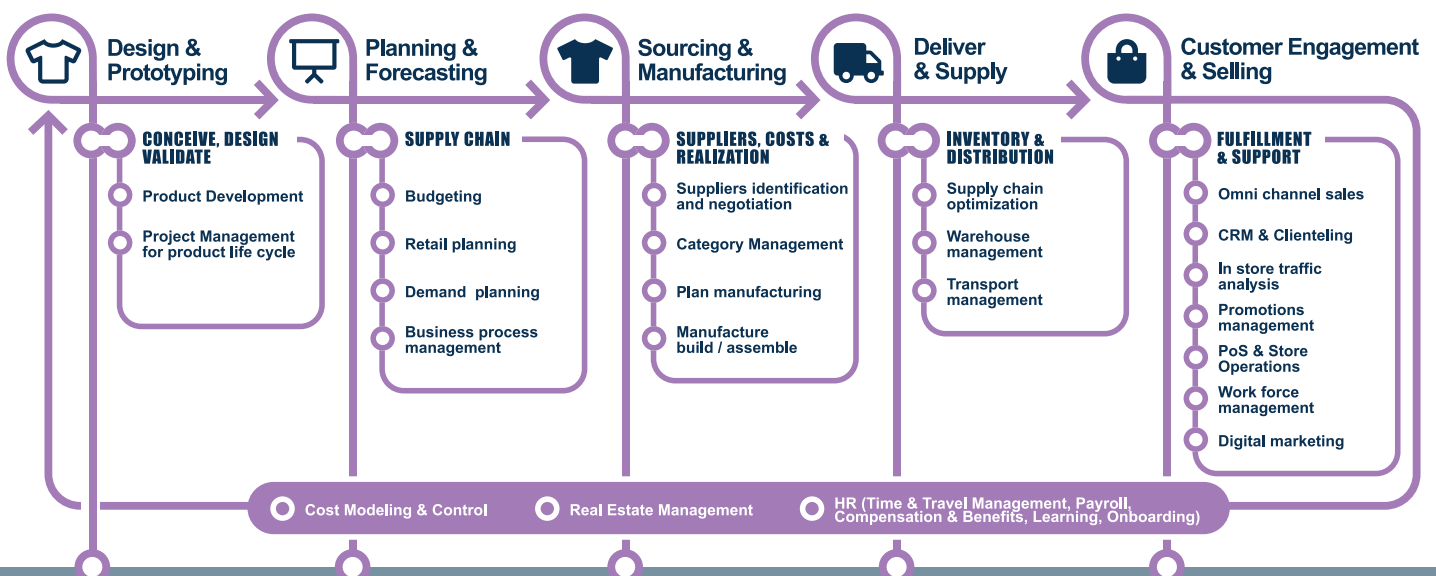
Design & Prototyping

CONCEIVE, DESIGN VALIDATE

Product Development

Project Management for product life cycle

Planning & Forecasting

SUPPLY CHAIN

Budgeting

Retail planning

Demand planning

Business process management

Sourcing & Manufacturing

SUPPLIERS, COSTS & REALIZATION

Suppliers identification and negotiation

Category Management

Plan manufacturing

Manufacture build / assemble

Deliver & Supply

INVENTORY & DISTRIBUTION

Supply chain optimization

Warehouse management

Transport management

Customer Engagement & Selling

FULFILLMENT & SUPPORT

Omni channel sales

CRM & Clienteling

In store traffic analysis

Promotions management

PoS & Store Operations

Work force management

Digital marketing

Cost Modeling & Control

Real Estate Management

HR (Time & Travel Management, Payroll, Compensation & Benefits, Learning, Onboarding)